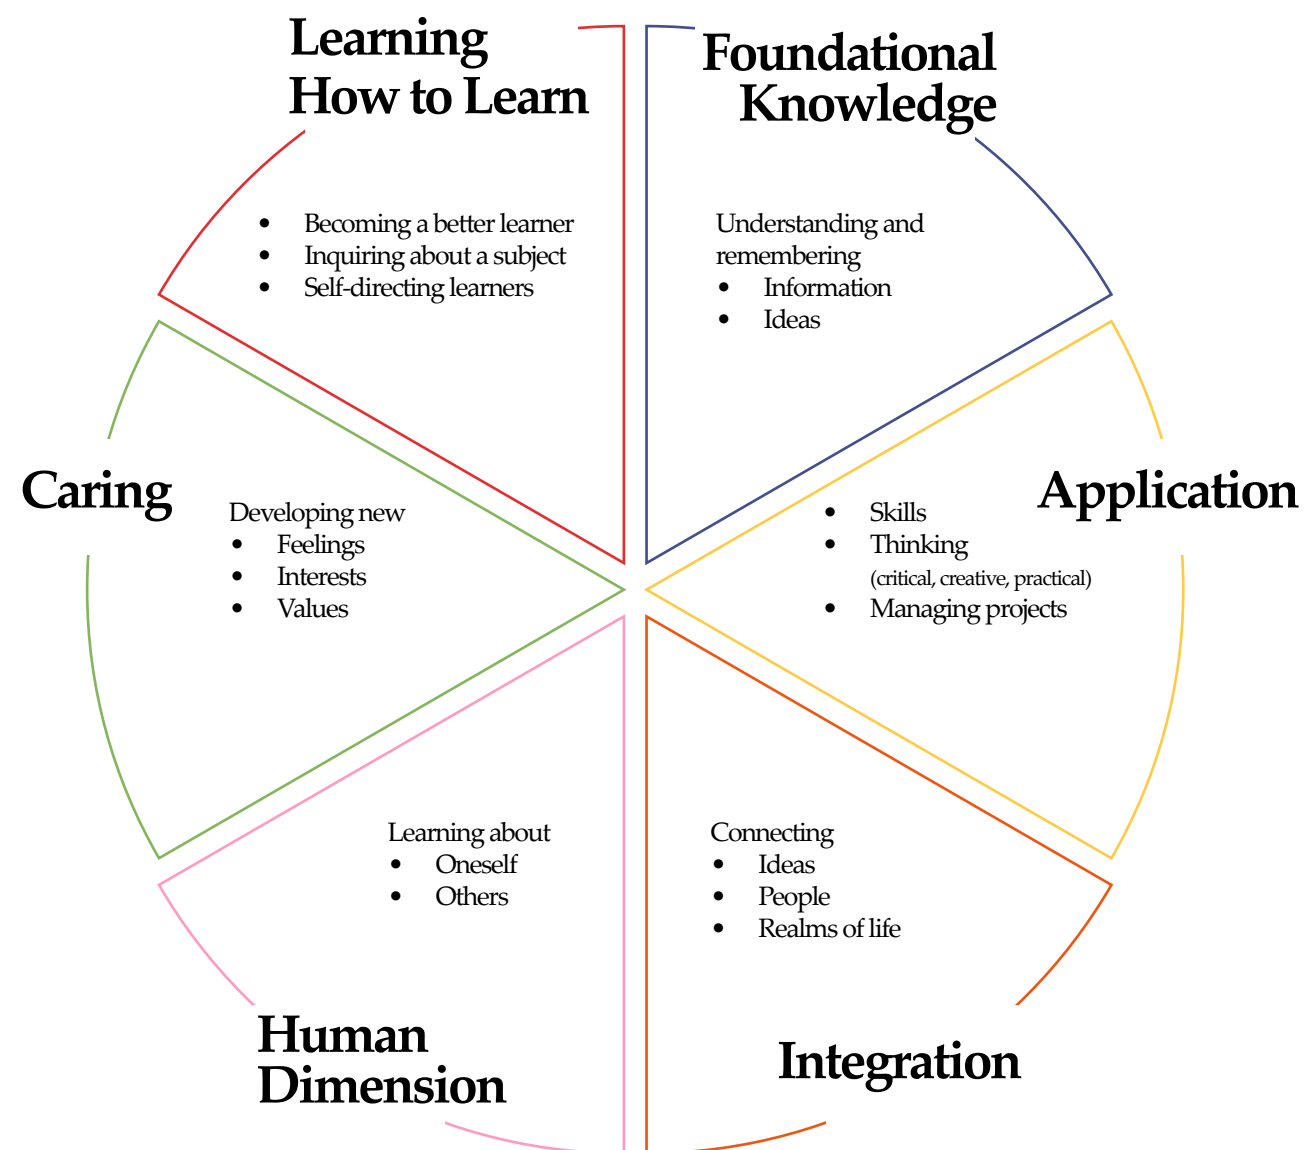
Learning How to Learn

- Becoming a better learner
- Inquiring about a subject
- Self-directing learners

Foundational Knowledge

Understanding and remembering
- Information
- Ideas

Caring

Developing new
- Feelings
- Interests
- Values

Application

- Skills
- Thinking (critical, creative, practical)
- Managing projects

Human Dimension

Learning about
- Oneself
- Others

Integration

Connecting
- Ideas
- People
- Realms of life